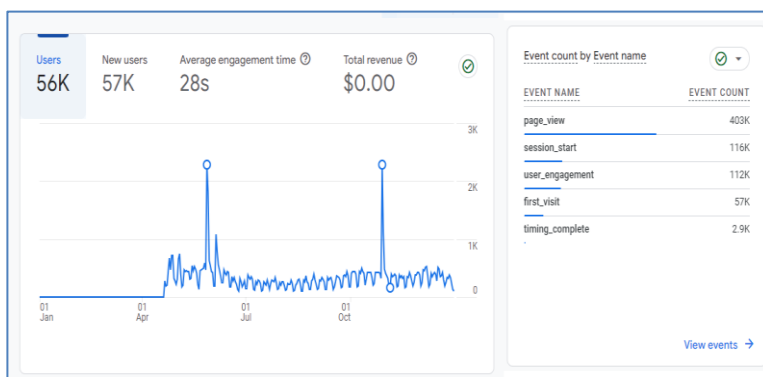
Users
56K

New users
57K

Average engagement time ⓘ
28s

Total revenue ⓘ
$0.00

3K
2K
1K
0

01 Jan
01 Apr
01 Jul
01 Oct

Event count by Event name

| EVENT NAME | EVENT COUNT |
|---|---|
| page_view | 403K |
| session_start | 116K |
| user_engagement | 112K |
| first_visit | 57K |
| timing_complete | 2.9K |

View events →